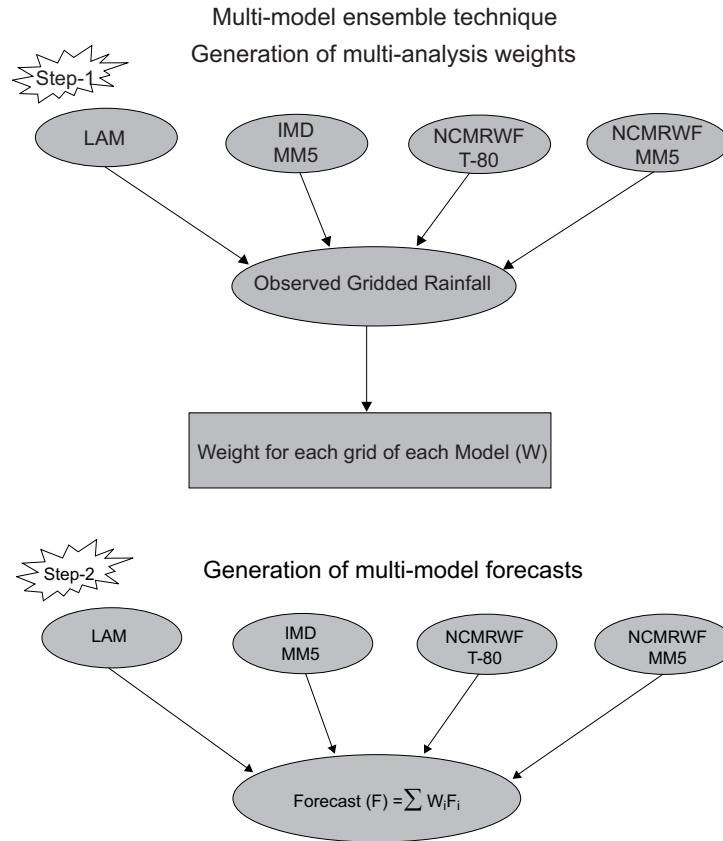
Multi-model ensemble technique

Generation of multi-analysis weights

Step-1

LAM

IMD MM5

NCMRWF T-80

NCMRWF MM5

Observed Gridded Rainfall

Weight for each grid of each Model (W)

Step-2

Generation of multi-model forecasts

LAM

IMD MM5

NCMRWF T-80

NCMRWF MM5

Forecast (F) = $\sum W_i F_i$